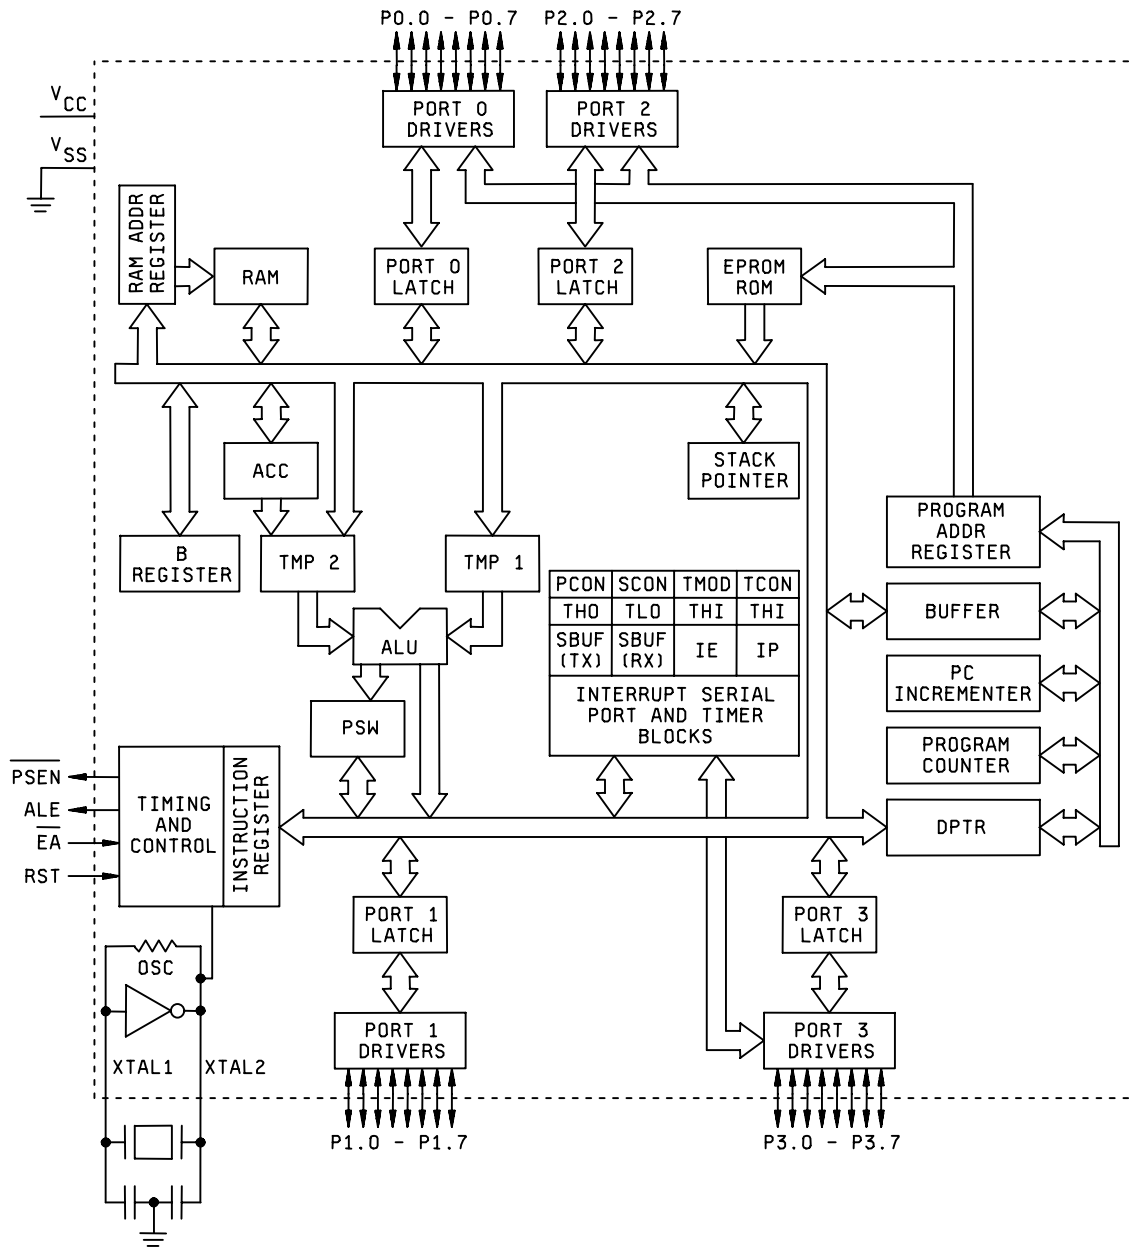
P0.0 - P0.7
P2.0 - P2.7
$V_{CC}$
$V_{SS}$
PORT 0 DRIVERS
PORT 2 DRIVERS
RAM ADDR REGISTER
RAM
PORT 0 LATCH
PORT 2 LATCH
EPROM ROM
ACC
STACK POINTER
B REGISTER
TMP 2
TMP 1
PROGRAM ADDR REGISTER

| PCON | SCON | TMOD | TCON |
|---|---|---|---|
| THO | TLO | THI | THI |
| SBUF (TX) | SBUF (RX) | IE | IP |

INTERRUPT SERIAL PORT AND TIMER BLOCKS
ALU
BUFFER
PC INCREMENTER
PSW
PROGRAM COUNTER
$\overline{PSEN}$
ALE
$\overline{EA}$
RST
TIMING AND CONTROL
INSTRUCTION REGISTER
DPTR
PORT 1 LATCH
PORT 3 LATCH
OSC
PORT 1 DRIVERS
PORT 3 DRIVERS
XTAL1
XTAL2
P1.0 - P1.7
P3.0 - P3.7